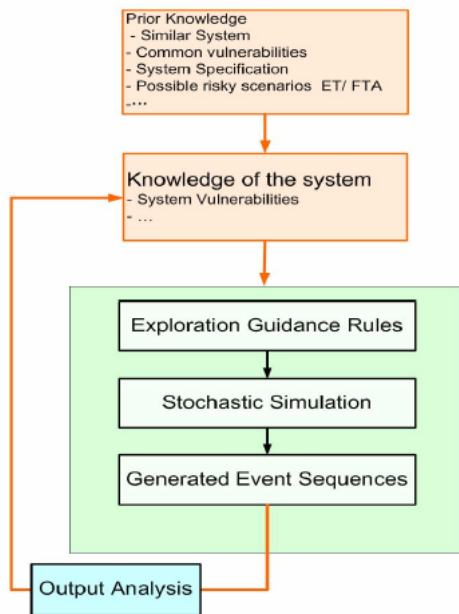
Prior Knowledge
- Similar System
- Common vulnerabilities
- System Specification
- Possible risky scenarios ET/ FTA
-...

Knowledge of the system
- System Vulnerabilities
- ...

Exploration Guidance Rules

Stochastic Simulation

Generated Event Sequences

Output Analysis